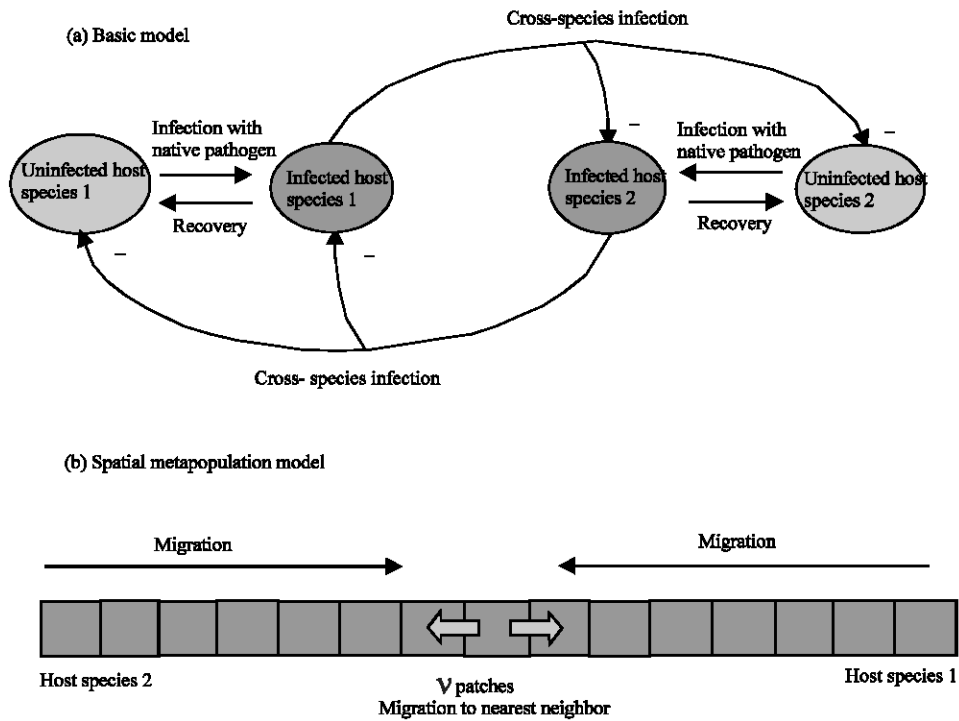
(a) Basic model

Cross-species infection

Infection with native pathogen

Infection with native pathogen

Uninfected host species 1

Infected host species 1

Infected host species 2

Uninfected host species 2

Recovery

Recovery

–

–

–

–

Cross- species infection

(b) Spatial metapopulation model

Migration

Migration

Host species 2

$\nu$ patches
Migration to nearest neighbor

Host species 1